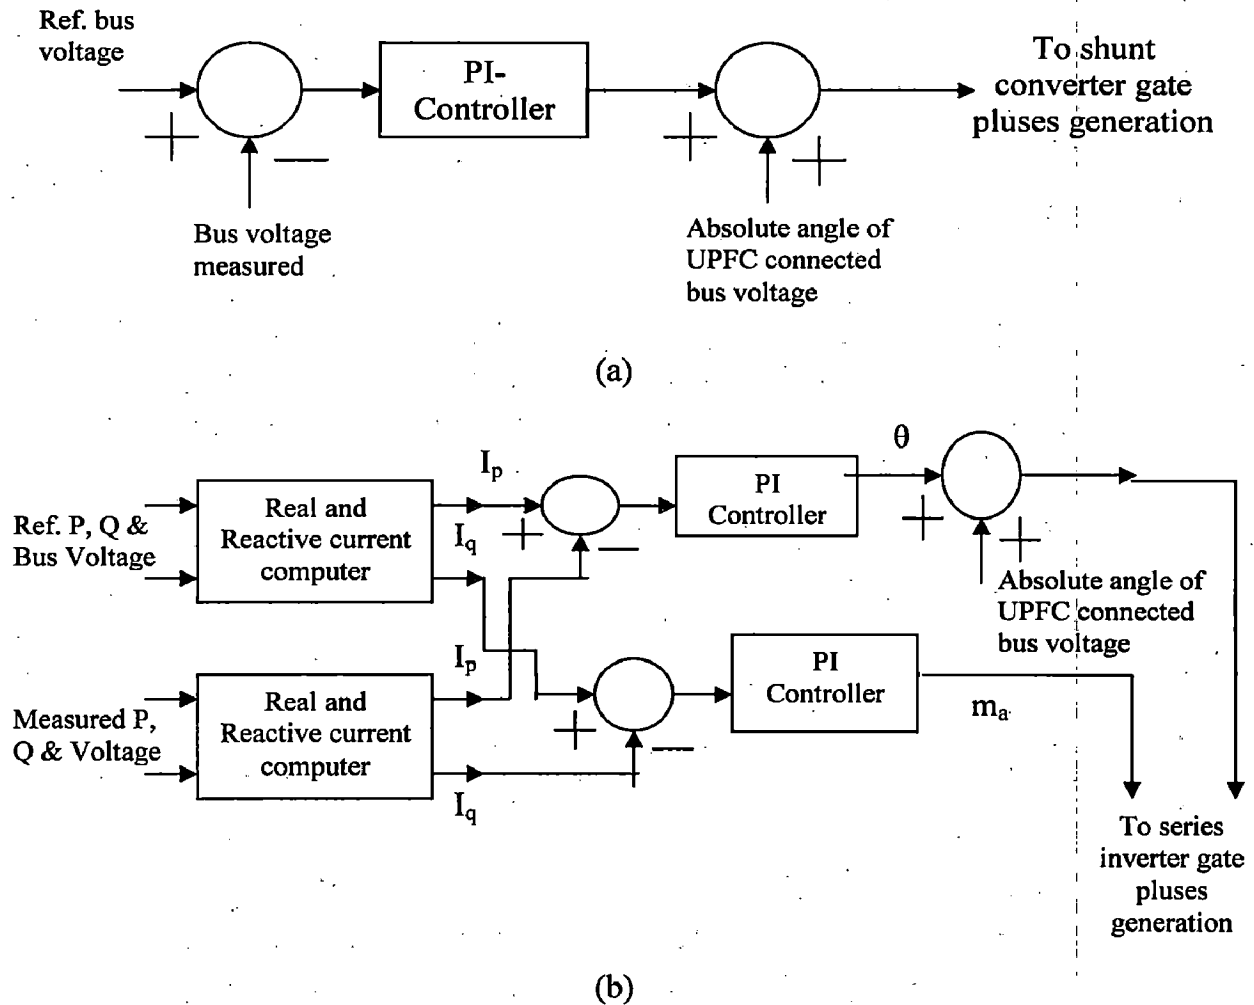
Ref. bus voltage

+

—

PI-Controller

+

+

To shunt converter gate pluses generation

Bus voltage measured

Absolute angle of UPFC connected bus voltage

(a)

Ref. P, Q & Bus Voltage

Real and Reactive current computer

$I_p$

$I_q$

+

—

PI Controller

θ

+

+

Absolute angle of UPFC connected bus voltage

Measured P, Q & Voltage

Real and Reactive current computer

$I_p$

$I_q$

+

—

PI Controller

$m_a$

To series inverter gate pluses generation

(b)